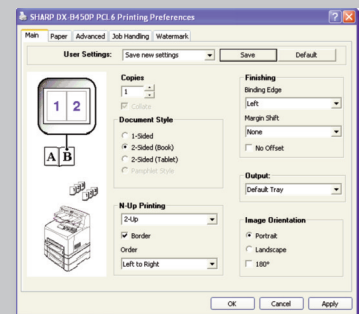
SHARP DX-B450P PCL6 Printing Preferences

Main | Paper | Advanced | Job Handling | Watermark

User Settings: Save new settings | Save | Default

1 2

A B

Copies
1
Collate

Document Style
1-Sided
2-Sided (Book)
2-Sided (Tablet)
Pamphlet Style

N-Up Printing
2-Up
Border
Order
Left to Right

Finishing
Binding Edge
Left
Margin Shift
None
No Offset

Output:
Default Tray

Image Orientation
Portrait
Landscape
180°

OK | Cancel | Apply